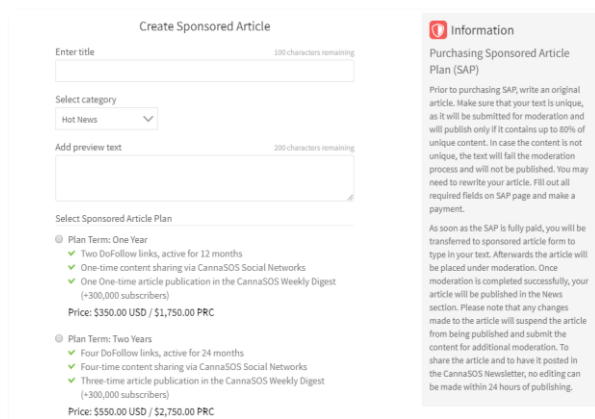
Create Sponsored Article

Enter title
100 characters remaining

Select category
Hot News

Add preview text
200 characters remaining

Select Sponsored Article Plan

Plan Term: One Year
Two DoFollow links, active for 12 months
One-time content sharing via CannaSOS Social Networks
One One-time article publication in the CannaSOS Weekly Digest (+300,000 subscribers)
Price: $350.00 USD / $1,750.00 PRC

Plan Term: Two Years
Four DoFollow links, active for 24 months
Four-time content sharing via CannaSOS Social Networks
Three-time article publication in the CannaSOS Weekly Digest (+300,000 subscribers)
Price: $550.00 USD / $2,750.00 PRC

Information

Purchasing Sponsored Article Plan (SAP)

Prior to purchasing SAP, write an original article. Make sure that your text is unique, as it will be submitted for moderation and will publish only if it contains up to 80% of unique content. In case the content is not unique, the text will fail the moderation process and will not be published. You may need to rewrite your article. Fill out all required fields on SAP page and make a payment.

As soon as the SAP is fully paid, you will be transferred to sponsored article form to type in your text. Afterwards the article will be placed under moderation. Once moderation is completed successfully, your article will be published in the News section. Please note that any changes made to the article will suspend the article from being published and submit the content for additional moderation. To share the article and to have it posted in the CannaSOS Newsletter, no editing can be made within 24 hours of publishing.